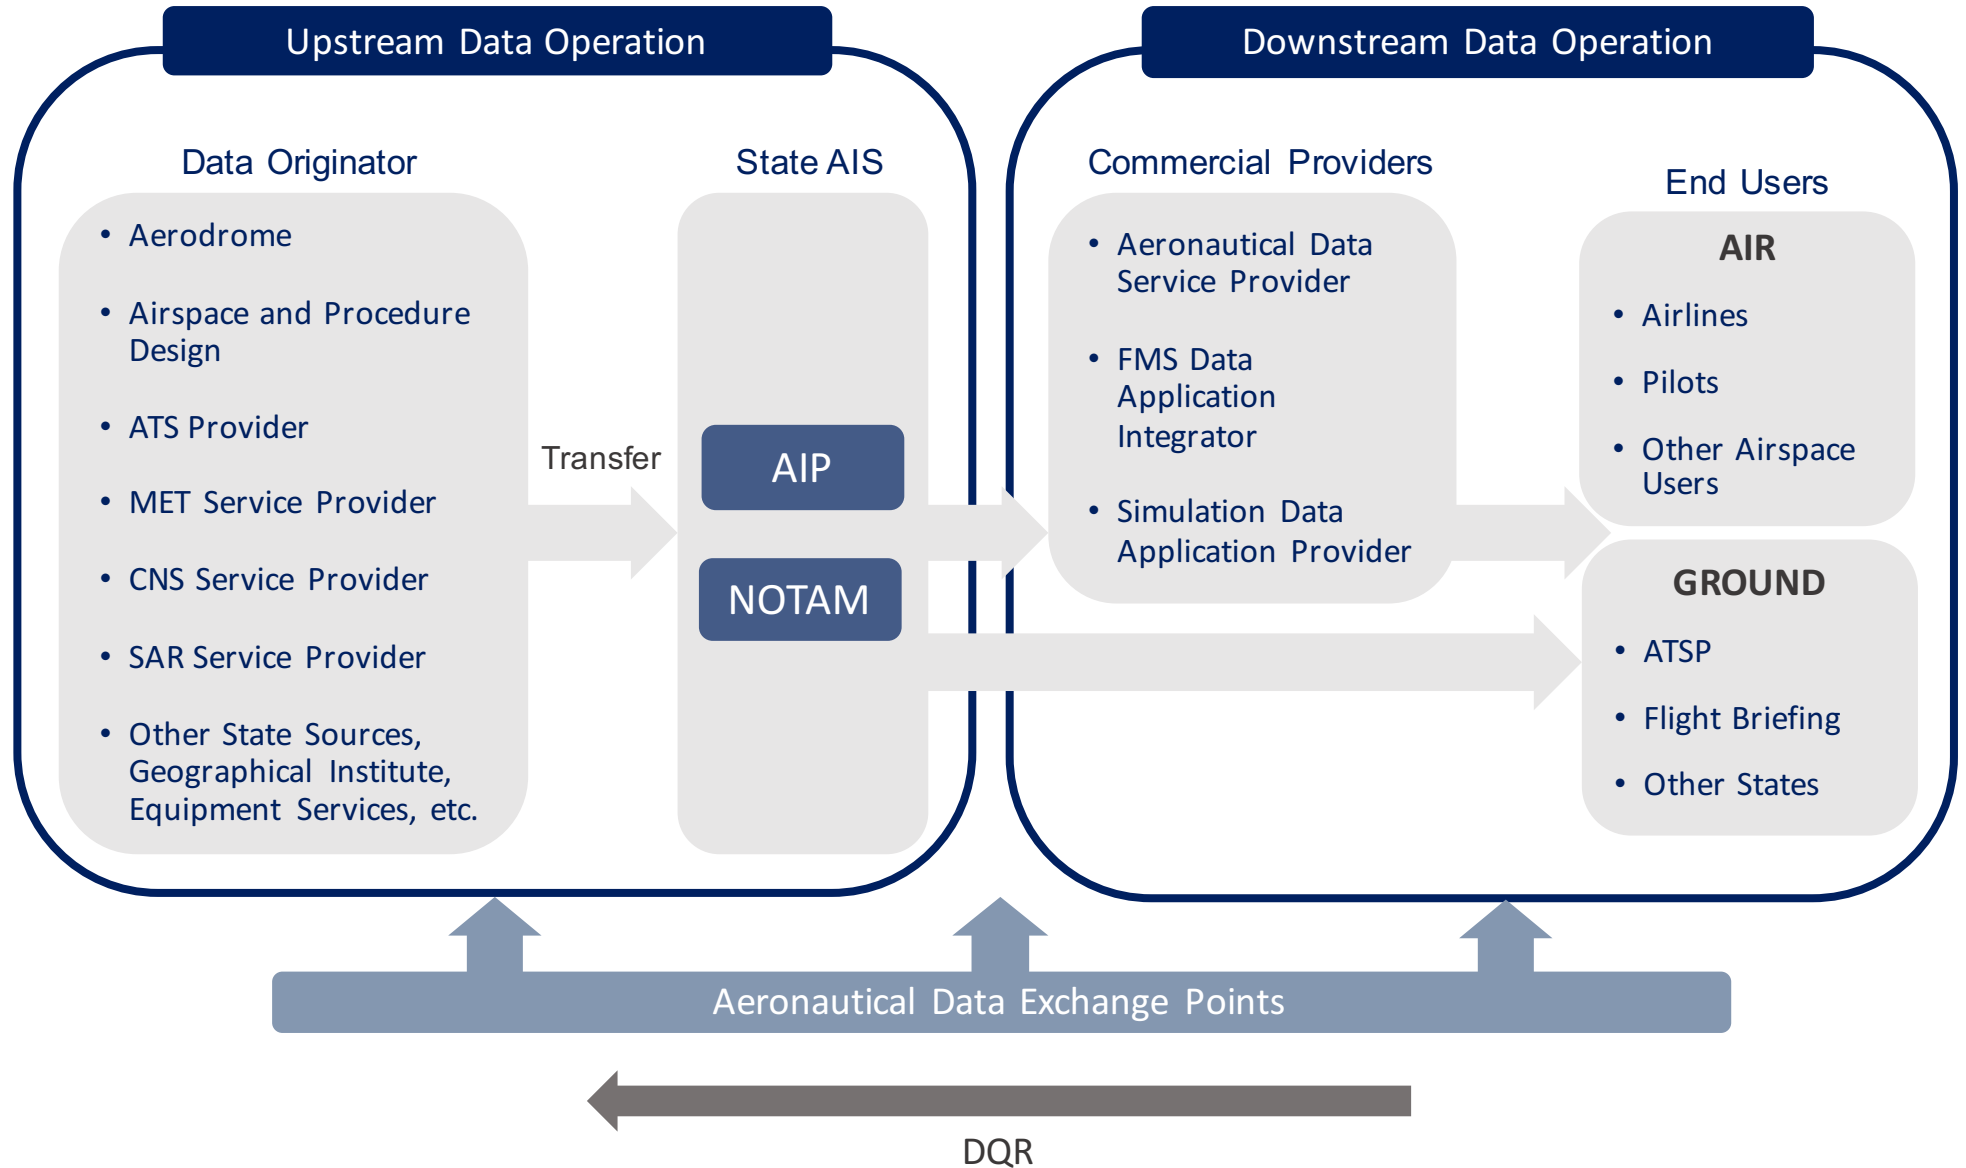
Upstream Data Operation

Data Originator

- Aerodrome
- Airspace and Procedure Design
- ATS Provider
- MET Service Provider
- CNS Service Provider
- SAR Service Provider
- Other State Sources, Geographical Institute, Equipment Services, etc.

Transfer

State AIS

AIP

NOTAM

Downstream Data Operation

Commercial Providers

- Aeronautical Data Service Provider
- FMS Data Application Integrator
- Simulation Data Application Provider

End Users

AIR

- Airlines
- Pilots
- Other Airspace Users

GROUND

- ATSP
- Flight Briefing
- Other States

Aeronautical Data Exchange Points

DQR